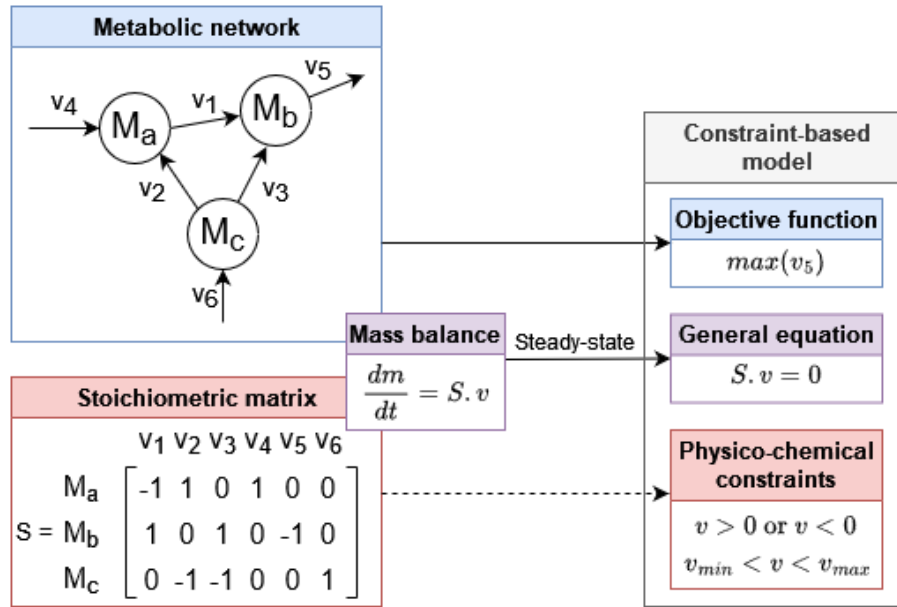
Metabolic network

$v_4$ $M_a$ $v_1$ $M_b$ $v_5$ $v_2$ $v_3$ $M_c$ $v_6$

Mass balance

$\frac{dm}{dt} = S.v$

Steady-state

Stoichiometric matrix

| | $v_1$ | $v_2$ | $v_3$ | $v_4$ | $v_5$ | $v_6$ |
|---|---|---|---|---|---|---|
| $M_a$ | -1 | 1 | 0 | 1 | 0 | 0 |
| S = $M_b$ | 1 | 0 | 1 | 0 | -1 | 0 |
| $M_c$ | 0 | -1 | -1 | 0 | 0 | 1 |

Constraint-based model

Objective function

$max(v_5)$

General equation

$S.v = 0$

Physico-chemical constraints

$v > 0$ or $v < 0$

$v_{min} < v < v_{max}$